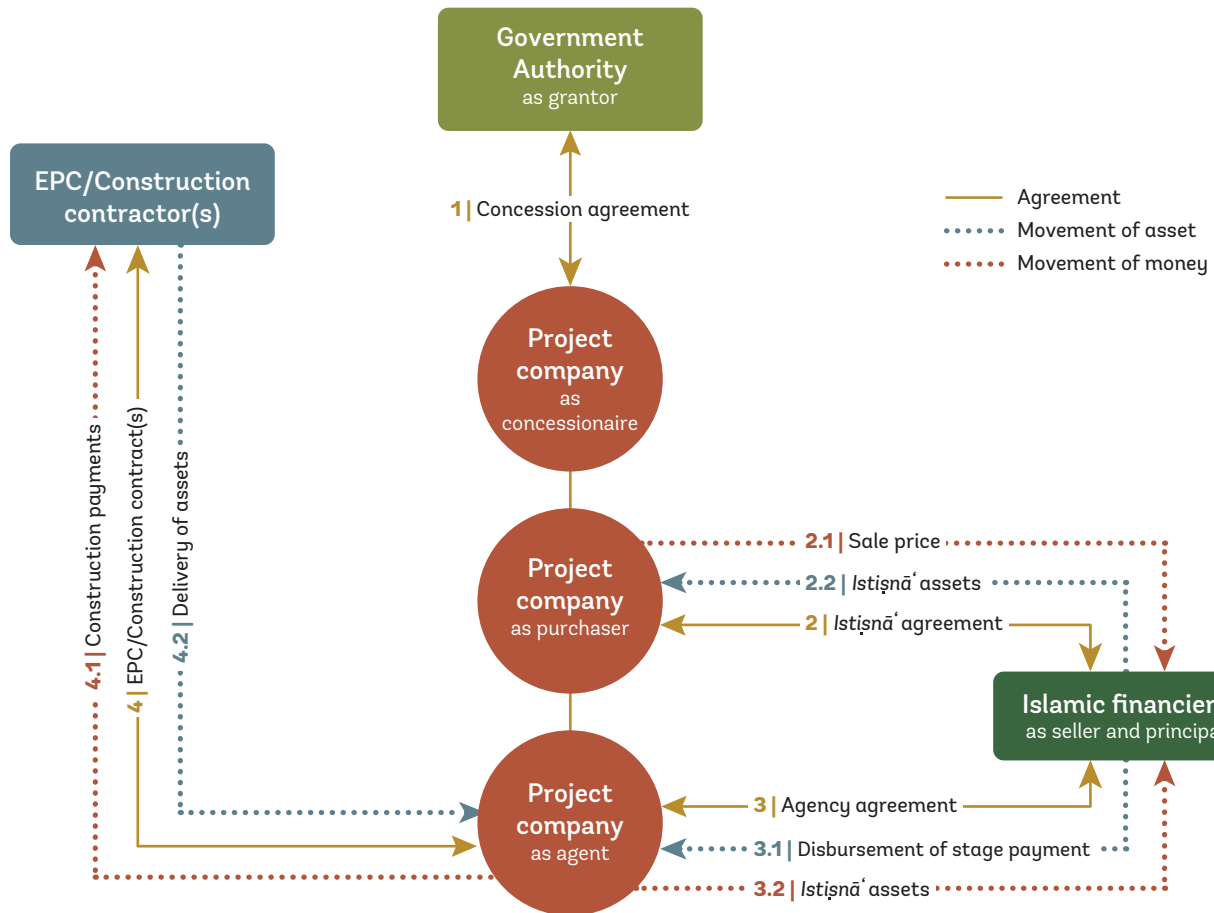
Government Authority
as grantor

EPC/Construction contractor(s)

1 | Concession agreement

Agreement
Movement of asset
Movement of money

Project company
as concessionaire

4.1 | Construction payments

4 | EPC/Construction contract(s)

4.2 | Delivery of assets

Project company
as purchaser

2.1 | Sale price
2.2 | *Istiṣnāʿ* assets
2 | *Istiṣnāʿ* agreement

Islamic financier
as seller and principa

Project company
as agent

3 | Agency agreement
3.1 | Disbursement of stage payment
3.2 | *Istiṣnāʿ* assets